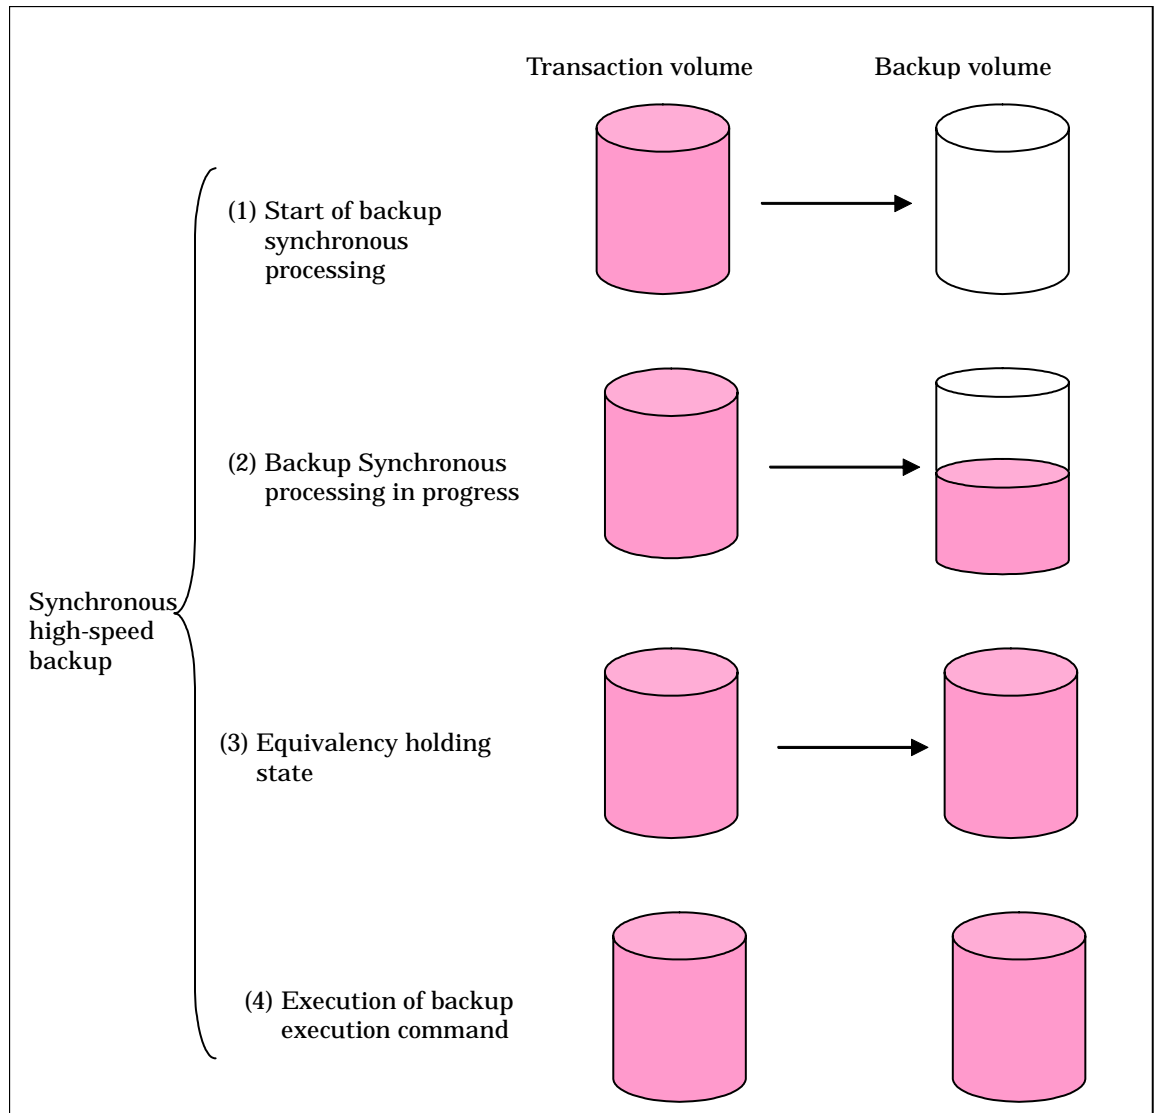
Transaction volume

Backup volume

Synchronous high-speed backup

(1) Start of backup synchronous processing

(2) Backup Synchronous processing in progress

(3) Equivalency holding state

(4) Execution of backup execution command